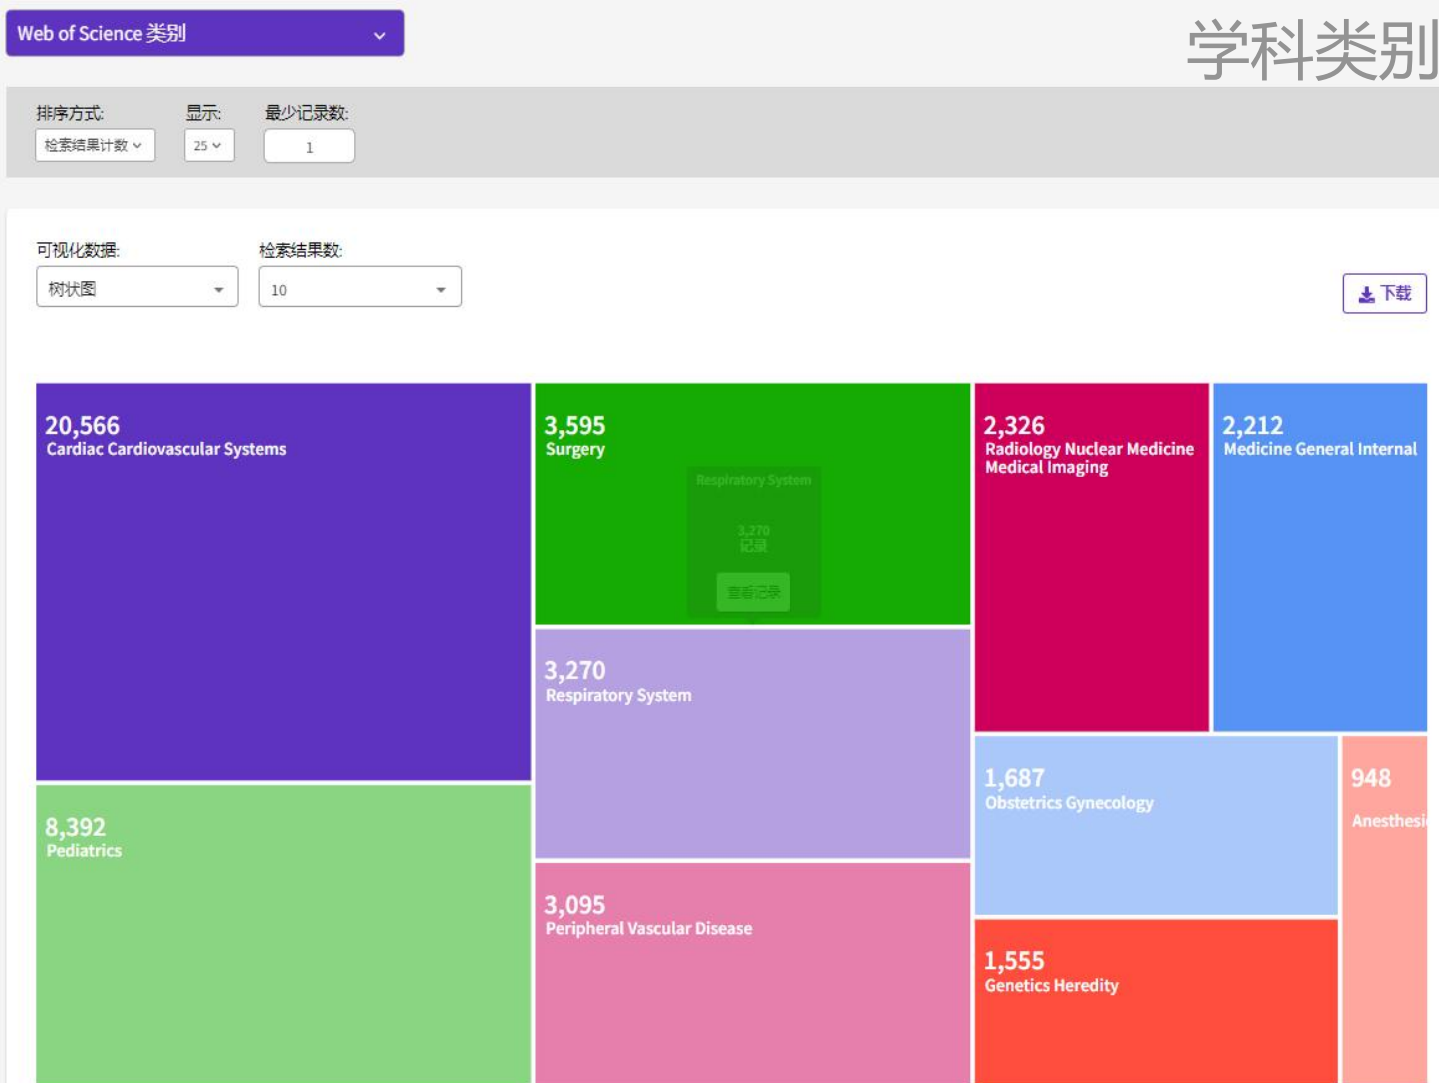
Web of Science 类别

学科类别

排序方式:
检索结果计数
显示:
25
最少记录数:
1

可视化数据:
树状图
检索结果数:
10

下载

20,566
Cardiac Cardiovascular Systems

3,595
Surgery

Respiratory System
3,270
记录
查看记录

2,326
Radiology Nuclear Medicine Medical Imaging

2,212
Medicine General Internal

3,270
Respiratory System

8,392
Pediatrics

1,687
Obstetrics Gynecology

948
Anesthesi

3,095
Peripheral Vascular Disease

1,555
Genetics Heredity